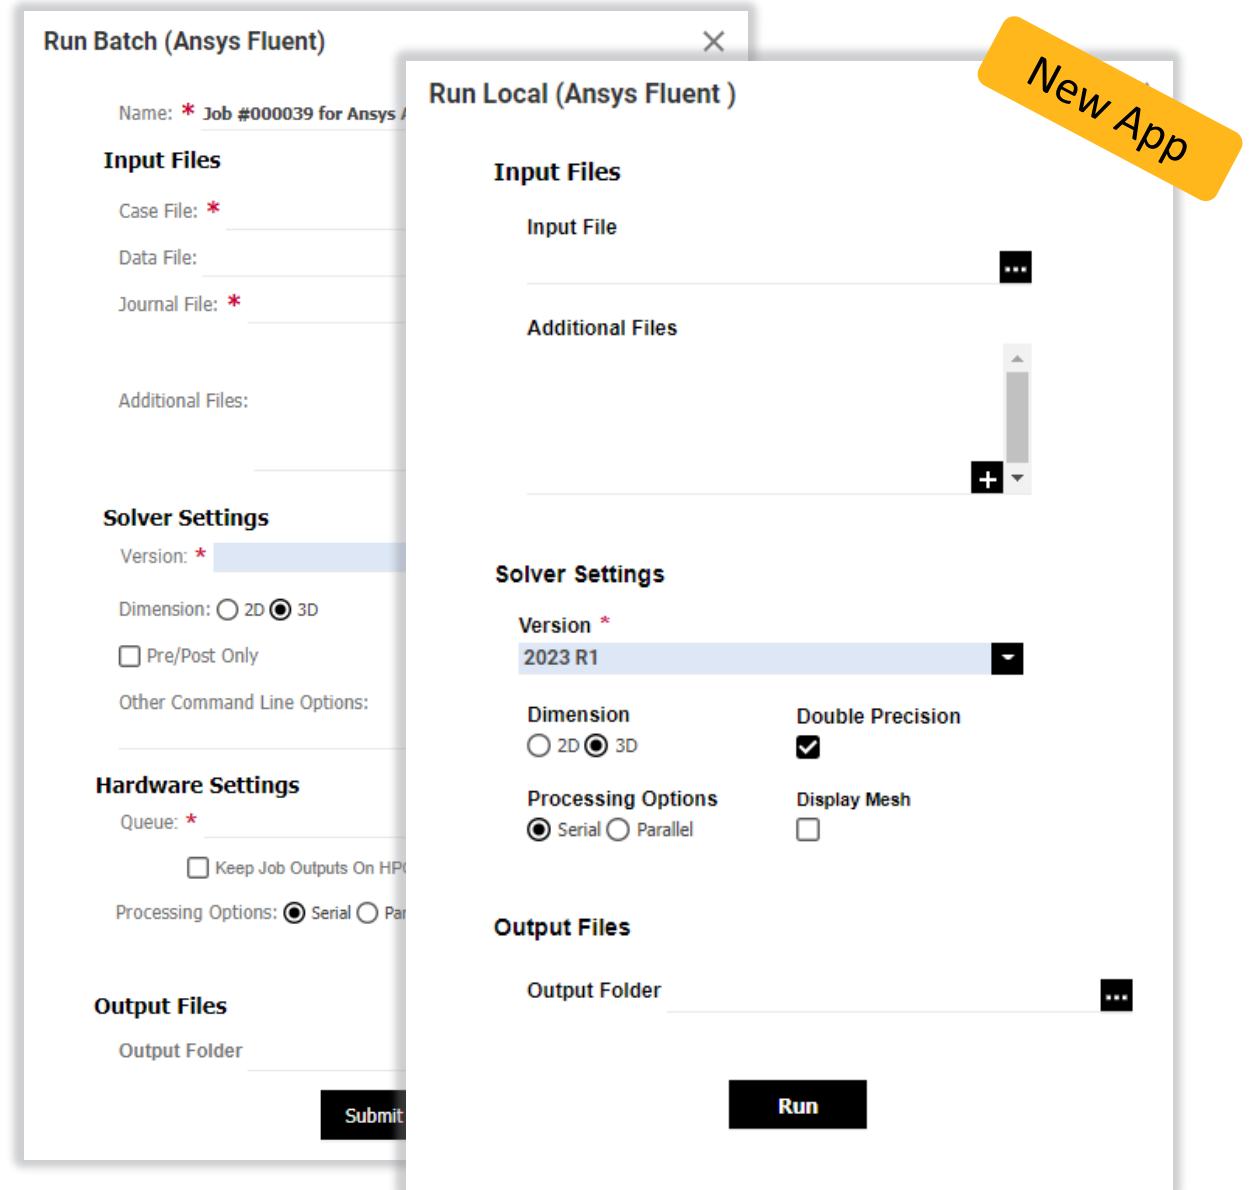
Run Batch (Ansys Fluent)

Name: * Job #000039 for Ansys

Input Files

Case File: *

Data File:

Journal File: *

Additional Files:

Solver Settings

Version: *

Dimension: 2D 3D

Pre/Post Only

Other Command Line Options:

Hardware Settings

Queue: *

Keep Job Outputs On HP

Processing Options: Serial Par

Output Files

Output Folder

Submit

Run Local (Ansys Fluent )

New App

Input Files

Input File

...

Additional Files

+

Solver Settings

Version *

2023 R1

Dimension

2D 3D

Double Precision

Processing Options

Serial Parallel

Display Mesh

Output Files

Output Folder

...

Run